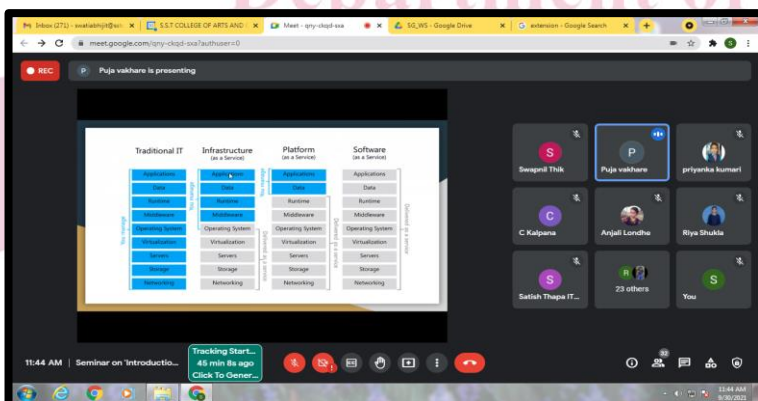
Inbox (271) - swatiabhijit@sc | S.S.T COLLEGE OF ARTS AND | Meet - qny-ckqd-sxa | SG_WS - Google Drive | extension - Google Search

meet.google.com/qny-ckqd-sxa?authuser=0

REC

P Puja vakhare is presenting

| Traditional IT | Infrastructure (as a Service) | Platform (as a Service) | Software (as a Service) |
|---|---|---|---|
| Applications | Applications | Applications | Applications |
| Data | Data | Data | Data |
| Runtime | Runtime | Runtime | Runtime |
| Middleware | Middleware | Middleware | Middleware |
| Operating System | Operating System | Operating System | Operating System |
| Virtualization | Virtualization | Virtualization | Virtualization |
| Servers | Servers | Servers | Servers |
| Storage | Storage | Storage | Storage |
| Networking | Networking | Networking | Networking |

You manage

You manage

Delivered as a service

You manage

Delivered as a service

Delivered as a service

S Swapnil Thik

P Puja vakhare

priyanka kumari

C C Kalpana

Anjali Londhe

Riya Shukla

S Satish Thapa IT...

23 others

S You

11:44 AM | Seminar on 'Introductio...

Tracking Start... 45 min 8s ago Click To Gener...

32

11:44 AM 9/30/2021